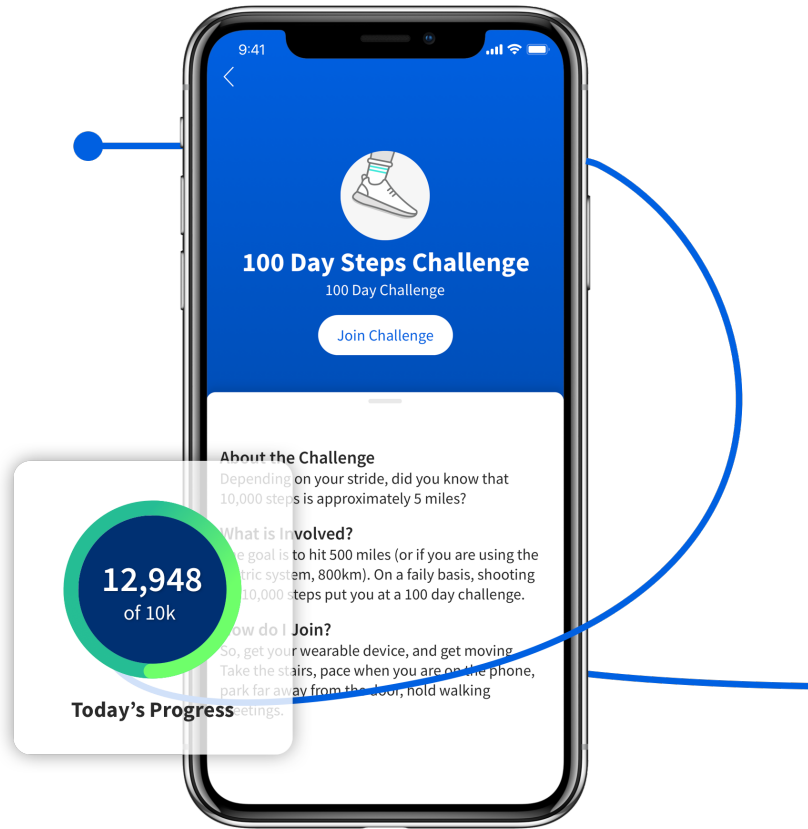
9:41

100 Day Steps Challenge
100 Day Challenge

Join Challenge

About the Challenge
Depending on your stride, did you know that 10,000 steps is approximately 5 miles?

What is Involved?
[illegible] goal is to hit 500 miles (or if you are using the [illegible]tric system, 800km). On a faily basis, shooting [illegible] 10,000 steps put you at a 100 day challenge.

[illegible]ow do I Join?
So, get your wearable device, and get moving. Take the stairs, pace when you are on the phone, park far away from the door, hold walking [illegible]eetings.

12,948
of 10k
Today's Progress